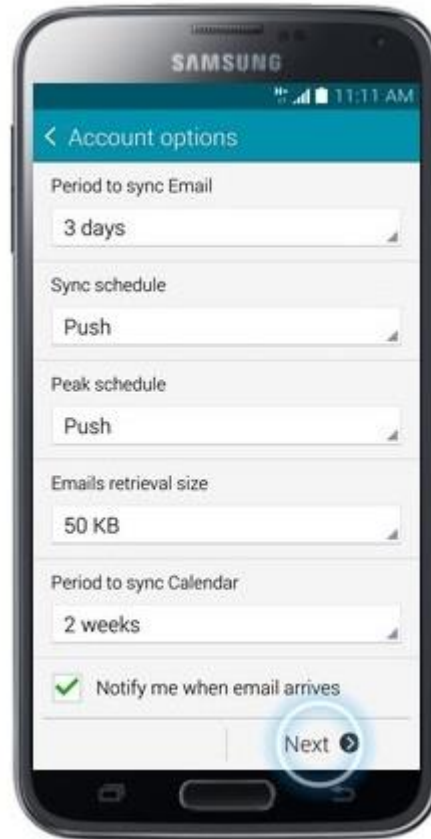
SAMSUNG

11:11 AM

< Account options

Period to sync Email

3 days

Sync schedule

Push

Peak schedule

Push

Emails retrieval size

50 KB

Period to sync Calendar

2 weeks

Notify me when email arrives

Next